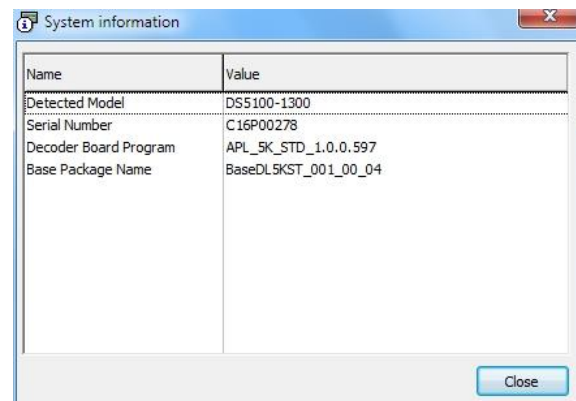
System information

| Name | Value |
|---|---|
| Detected Model | DS5100-1300 |
| Serial Number | C16P00278 |
| Decoder Board Program | APL_5K_STD_1.0.0.597 |
| Base Package Name | BaseDL5KST_001_00_04 |

Close